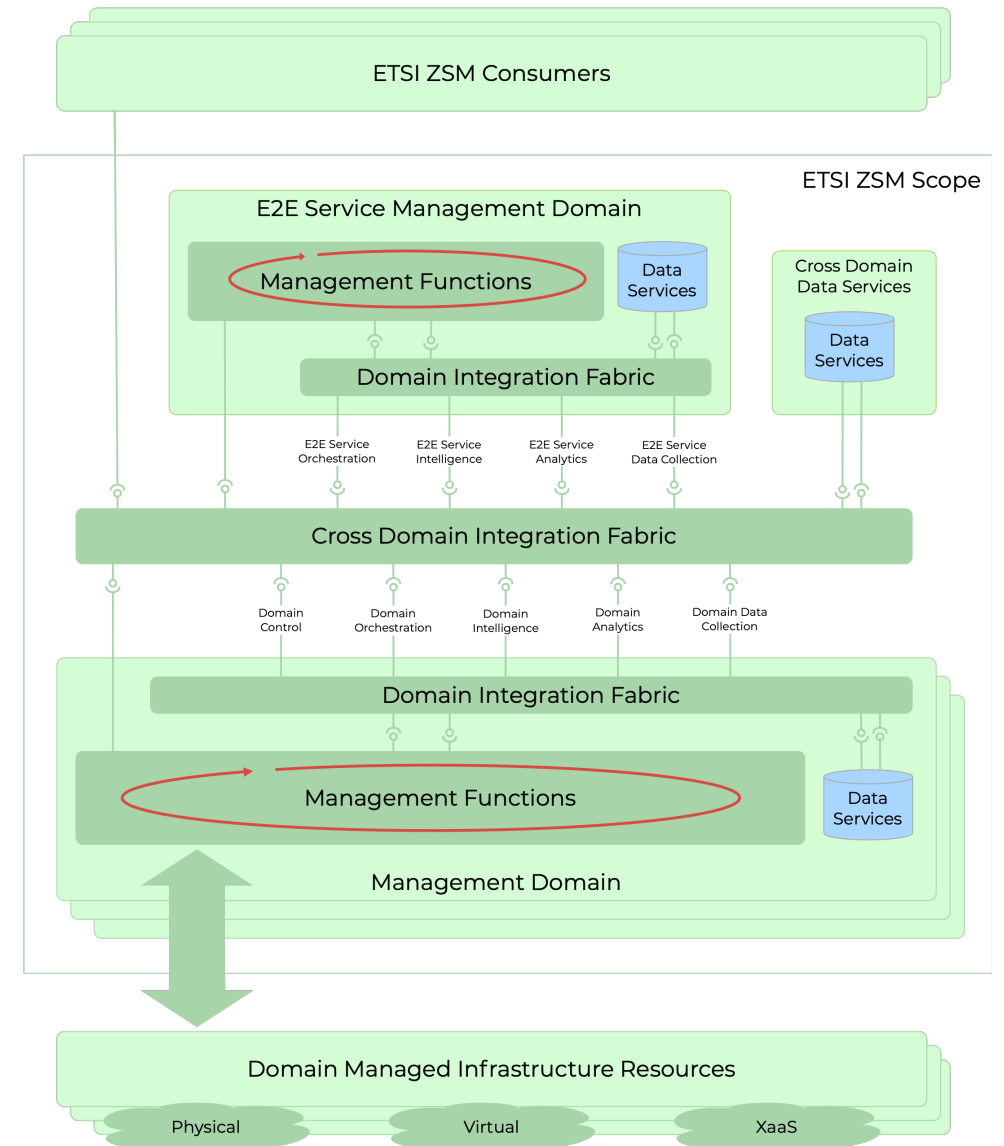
ETSI ZSM Consumers

ETSI ZSM Scope

E2E Service Management Domain

Management Functions

Data Services

Domain Integration Fabric

Cross Domain Data Services

Data Services

E2E Service Orchestration

E2E Service Intelligence

E2E Service Analytics

E2E Service Data Collection

Cross Domain Integration Fabric

Domain Control

Domain Orchestration

Domain Intelligence

Domain Analytics

Domain Data Collection

Domain Integration Fabric

Management Functions

Data Services

Management Domain

Domain Managed Infrastructure Resources

Physical

Virtual

XaaS